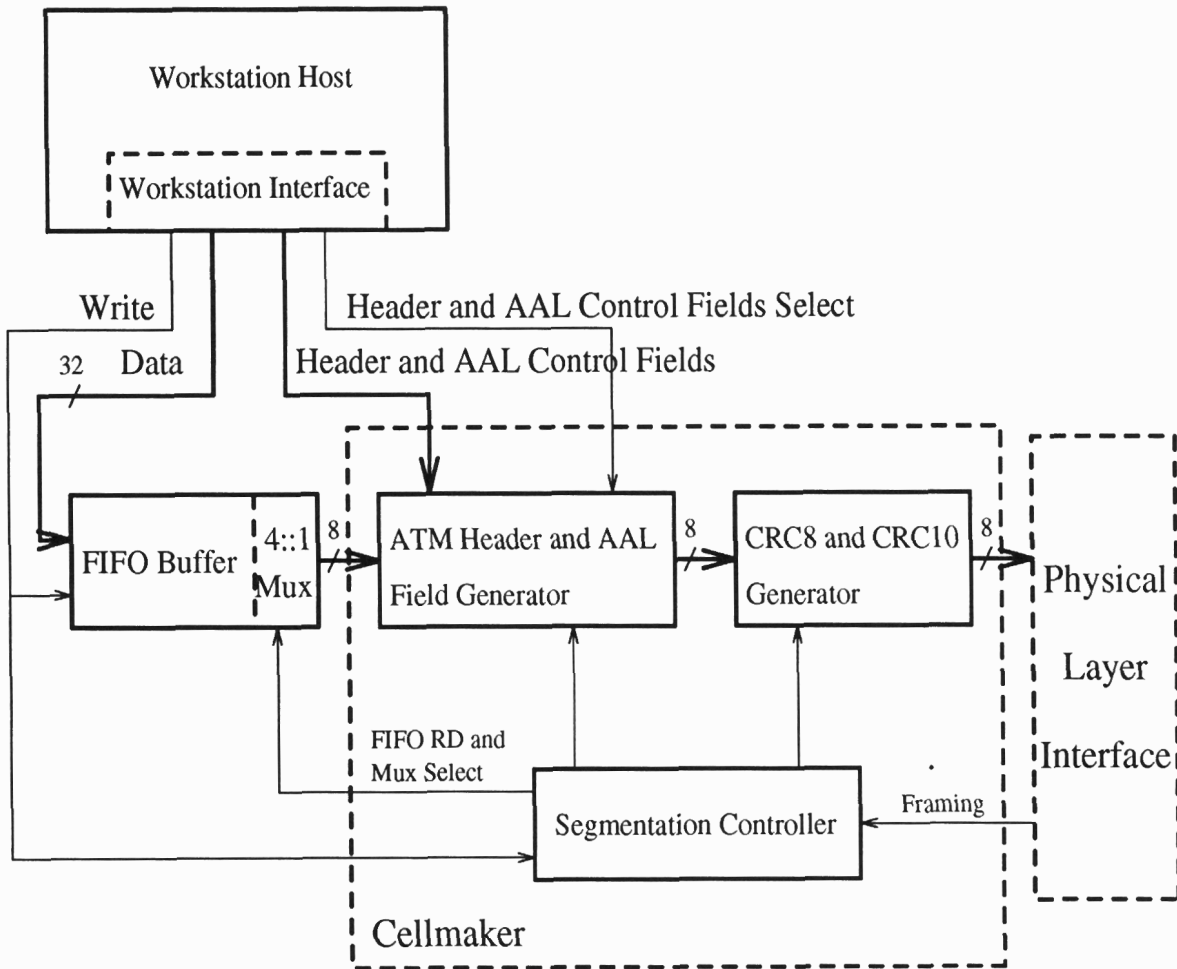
Workstation Host

Workstation Interface

Write

Header and AAL Control Fields Select

32

Data

Header and AAL Control Fields

FIFO Buffer

4::1 Mux

8

ATM Header and AAL Field Generator

8

CRC8 and CRC10 Generator

8

Physical Layer Interface

FIFO RD and Mux Select

Segmentation Controller

Framing

Cellmaker